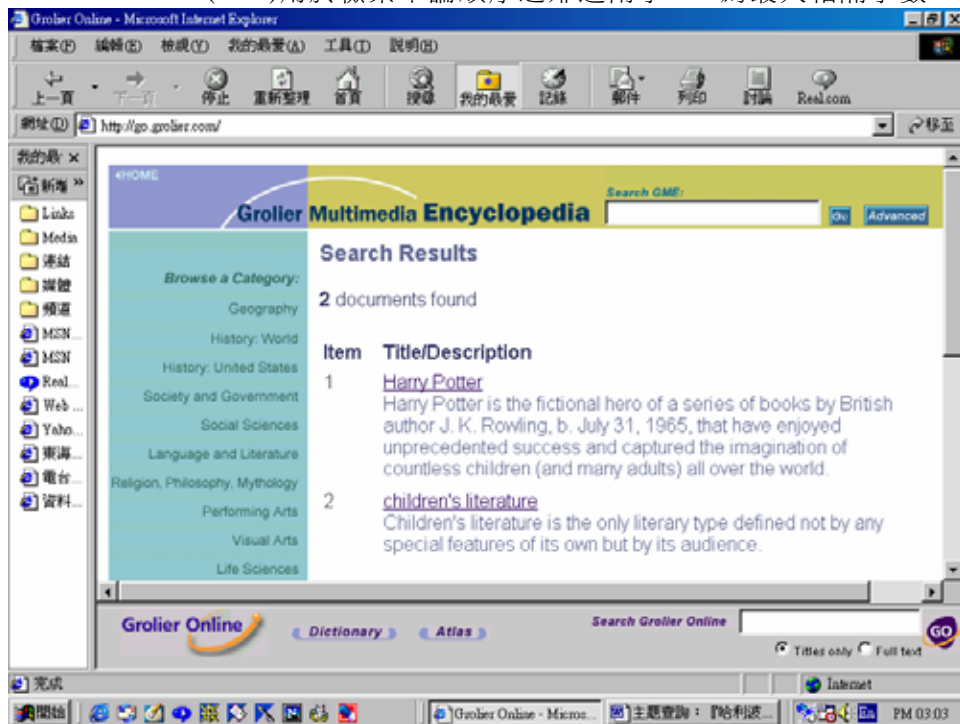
Grolier Online - Microsoft Internet Explorer

檔案(F) 編輯(E) 檢視(V) 我的最愛(A) 工具(T) 說明(H)

上一頁 下一頁 停止 重新整理 首頁 搜尋 我的最愛 記錄 郵件 列印 討論 Real.com

網址(D) http://go.grolier.com/ 移至

我的最愛 ×
新增 »
Links
Media
連結
媒體
頻道
MSN ...
MSN
Real...
Web ...
Yaho...
東海...
電台...
資料...

HOME

Grolier Multimedia Encyclopedia

Search GME:

Go Advanced

Browse a Category:
Geography
History: World
History: United States
Society and Government
Social Sciences
Language and Literature
Religion, Philosophy, Mythology
Performing Arts
Visual Arts
Life Sciences

Search Results

2 documents found

| Item | Title/Description |
|---|---|
| 1 | Harry Potter<br>Harry Potter is the fictional hero of a series of books by British author J. K. Rowling, b. July 31, 1965, that have enjoyed unprecedented success and captured the imagination of countless children (and many adults) all over the world. |
| 2 | children's literature<br>Children's literature is the only literary type defined not by any special features of its own but by its audience. |

Grolier Online

Dictionary Atlas

Search Grolier Online

GO

Titles only Full text

完成

Internet

開始 Grolier Online - Micros... 主題查詢：「哈利波... PM 03:03